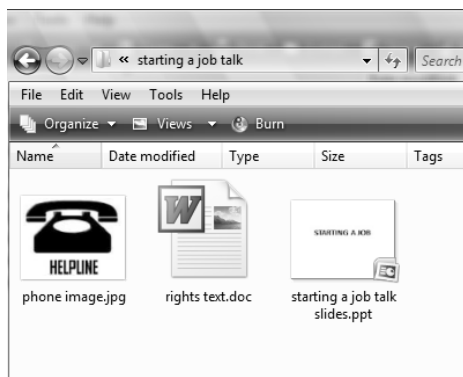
« starting a job talk

Search

File Edit View Tools Help

Organize ▾ Views ▾ Burn

| Name | Date modified | Type | Size | Tags |
|---|---|---|---|---|

HELPLINE

phone image.jpg

rights text.doc

STARTING A JOB

starting a job talk slides.ppt